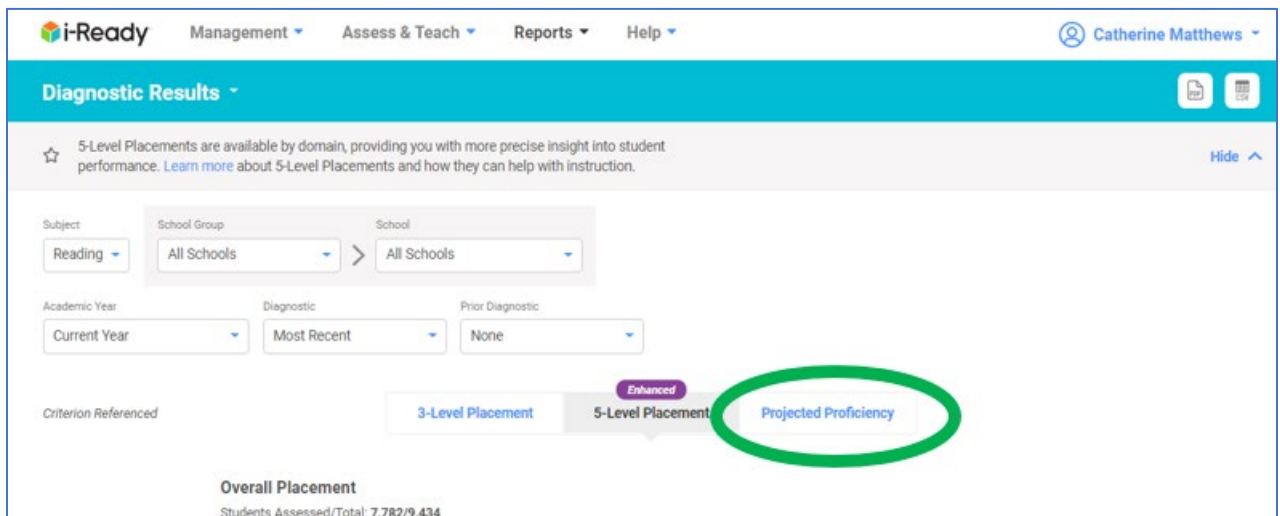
i-Ready Management Assess & Teach Reports Help Catherine Matthews

Diagnostic Results

PDF CSV

5-Level Placements are available by domain, providing you with more precise insight into student performance. Learn more about 5-Level Placements and how they can help with instruction.

Hide

Subject
Reading

School Group
All Schools

School
All Schools

Academic Year
Current Year

Diagnostic
Most Recent

Prior Diagnostic
None

Criterion Referenced

3-Level Placement

Enhanced
5-Level Placement

Projected Proficiency

Overall Placement
Students Assessed/Total: 7,782/9,434